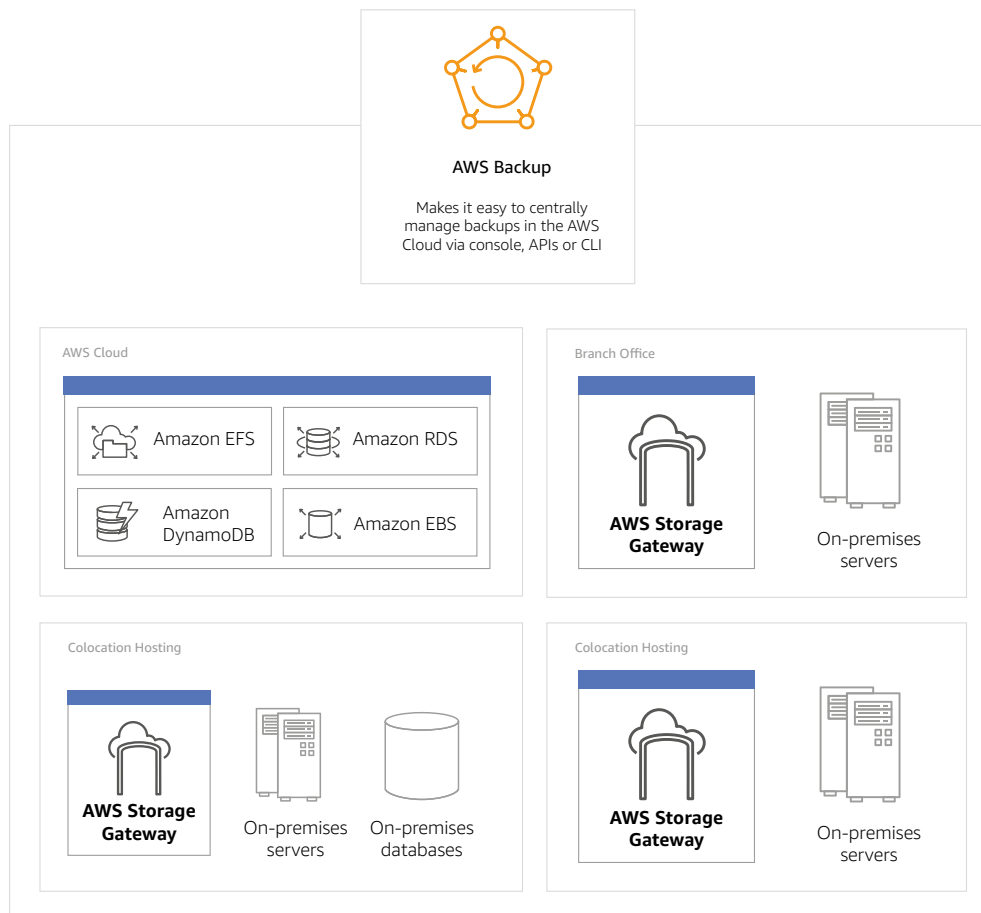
AWS Backup

Makes it easy to centrally manage backups in the AWS Cloud via console, APIs or CLI

AWS Cloud

Amazon EFS

Amazon RDS

Amazon DynamoDB

Amazon EBS

Branch Office

AWS Storage Gateway

On-premises servers

Colocation Hosting

AWS Storage Gateway

On-premises servers

On-premises databases

Colocation Hosting

AWS Storage Gateway

On-premises servers